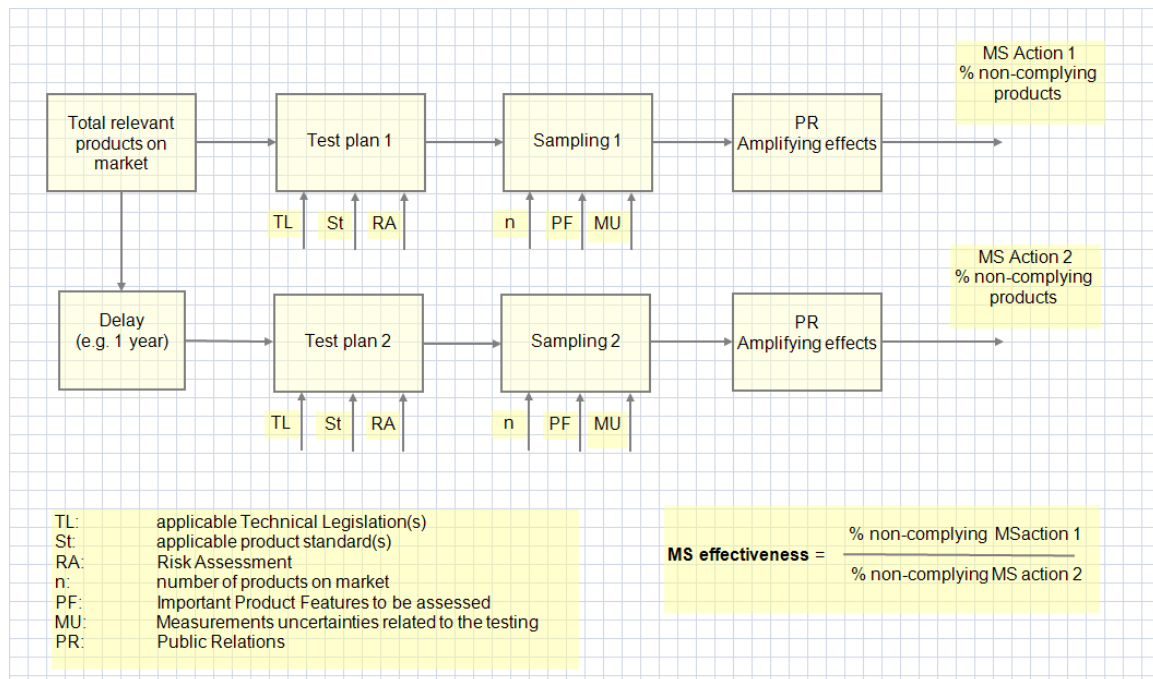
MS Action 1
% non-complying products

Total relevant products on market

Test plan 1

Sampling 1

PR
Amplifying effects

TL St RA

n PF MU

MS Action 2
% non-complying products

Delay
(e.g. 1 year)

Test plan 2

Sampling 2

PR
Amplifying effects

TL St RA

n PF MU

| | |
|---|---|
| TL: | applicable Technical Legislation(s) |
| St: | applicable product standard(s) |
| RA: | Risk Assessment |
| n: | number of products on market |
| PF: | Important Product Features to be assessed |
| MU: | Measurements uncertainties related to the testing |
| PR: | Public Relations |

**MS effectiveness** = $\frac{\text{% non-complying MSaction 1}}{\text{% non-complying MS action 2}}$